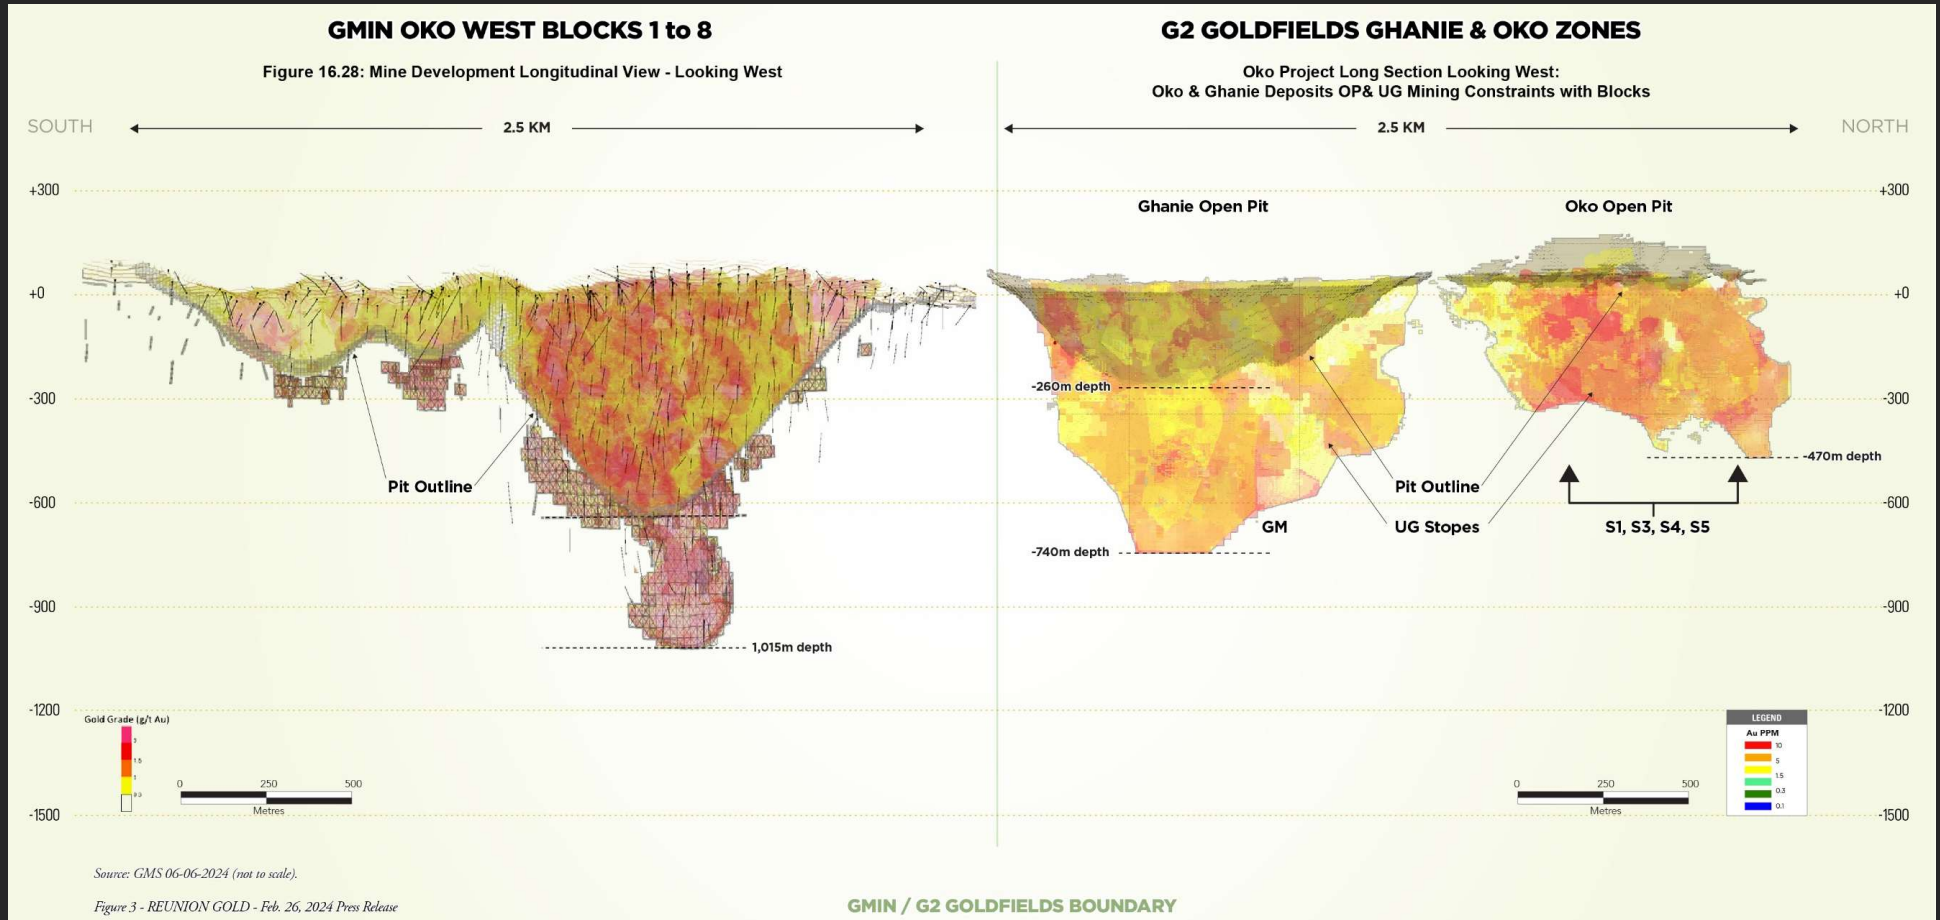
GMIN OKO WEST BLOCKS 1 to 8

Figure 16.28: Mine Development Longitudinal View - Looking West

SOUTH

2.5 KM

G2 GOLDFIELDS GHANIE & OKO ZONES

Oko Project Long Section Looking West:
Oko & Ghanie Deposits OP& UG Mining Constraints with Blocks

2.5 KM

NORTH

+300

+0

-300

-600

-900

-1200

-1500

Pit Outline

1,015m depth

Gold Grade (g/t Au)

0 250 500
Metres

Ghanie Open Pit

Oko Open Pit

-260m depth

-740m depth

GM

Pit Outline

UG Stopes

-470m depth

S1, S3, S4, S5

+300

+0

-300

-600

-900

-1200

-1500

0 250 500
Metres

LEGEND
Au PPM
10
5
1.5
0.3
0.1

Source: GMS 06-06-2024 (not to scale).

Figure 3 - REUNION GOLD - Feb. 26, 2024 Press Release

GMIN / G2 GOLDFIELDS BOUNDARY